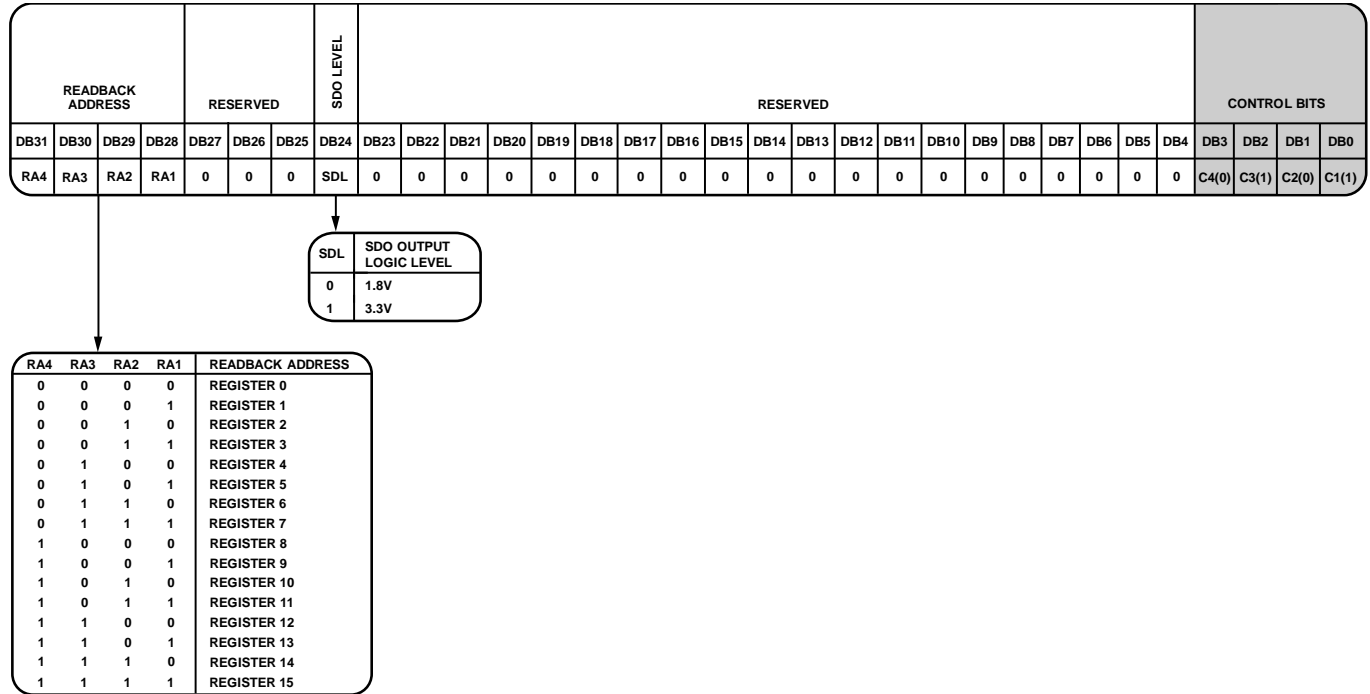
| READBACK ADDRESS | | | | RESERVED | | | SDO LEVEL | RESERVED | | | | | | | | | | | | | | | | | | | | CONTROL BITS | | | |
|---|---|---|---|---|---|---|---|---|---|---|---|---|---|---|---|---|---|---|---|---|---|---|---|---|---|---|---|---|---|---|---|
| DB31 | DB30 | DB29 | DB28 | DB27 | DB26 | DB25 | DB24 | DB23 | DB22 | DB21 | DB20 | DB19 | DB18 | DB17 | DB16 | DB15 | DB14 | DB13 | DB12 | DB11 | DB10 | DB9 | DB8 | DB7 | DB6 | DB5 | DB4 | DB3 | DB2 | DB1 | DB0 |
| RA4 | RA3 | RA2 | RA1 | 0 | 0 | 0 | SDL | 0 | 0 | 0 | 0 | 0 | 0 | 0 | 0 | 0 | 0 | 0 | 0 | 0 | 0 | 0 | 0 | 0 | 0 | 0 | 0 | C4(0) | C3(1) | C2(0) | C1(1) |

| SDL | SDO OUTPUT LOGIC LEVEL |
|---|---|
| 0 | 1.8V |
| 1 | 3.3V |

| RA4 | RA3 | RA2 | RA1 | READBACK ADDRESS |
|---|---|---|---|---|
| 0 | 0 | 0 | 0 | REGISTER 0 |
| 0 | 0 | 0 | 1 | REGISTER 1 |
| 0 | 0 | 1 | 0 | REGISTER 2 |
| 0 | 0 | 1 | 1 | REGISTER 3 |
| 0 | 1 | 0 | 0 | REGISTER 4 |
| 0 | 1 | 0 | 1 | REGISTER 5 |
| 0 | 1 | 1 | 0 | REGISTER 6 |
| 0 | 1 | 1 | 1 | REGISTER 7 |
| 1 | 0 | 0 | 0 | REGISTER 8 |
| 1 | 0 | 0 | 1 | REGISTER 9 |
| 1 | 0 | 1 | 0 | REGISTER 10 |
| 1 | 0 | 1 | 1 | REGISTER 11 |
| 1 | 1 | 0 | 0 | REGISTER 12 |
| 1 | 1 | 0 | 1 | REGISTER 13 |
| 1 | 1 | 1 | 0 | REGISTER 14 |
| 1 | 1 | 1 | 1 | REGISTER 15 |